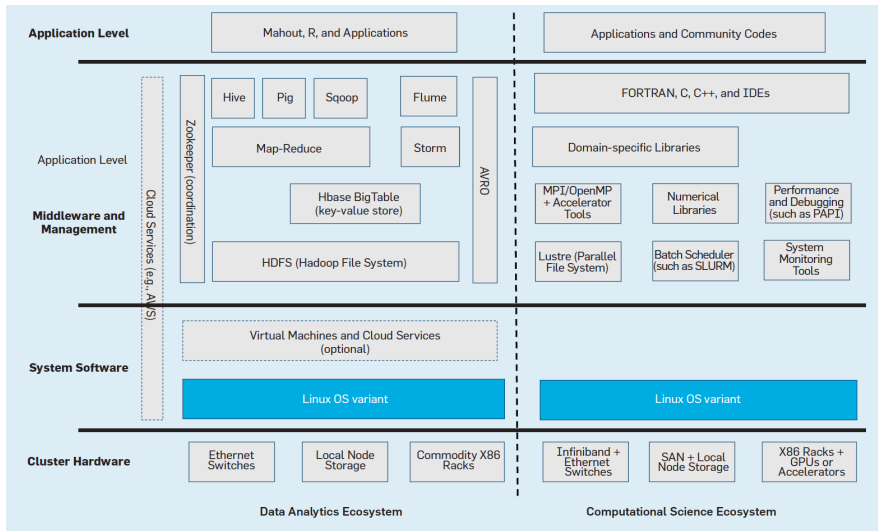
Application Level

Mahout, R, and Applications

Applications and Community Codes

Application Level

Middleware and Management

Cloud Services (e.g., AWS)

Zookeeper (coordination)

Hive

Pig

Sqoop

Flume

AVRO

Map-Reduce

Storm

Hbase BigTable (key-value store)

HDFS (Hadoop File System)

FORTRAN, C, C++, and IDEs

Domain-specific Libraries

MPI/OpenMP + Accelerator Tools

Numerical Libraries

Performance and Debugging (such as PAPI)

Lustre (Parallel File System)

Batch Scheduler (such as SLURM)

System Monitoring Tools

System Software

Virtual Machines and Cloud Services (optional)

Linux OS variant

Linux OS variant

Cluster Hardware

Ethernet Switches

Local Node Storage

Commodity X86 Racks

Infiniband + Ethernet Switches

SAN + Local Node Storage

X86 Racks + GPUs or Accelerators

Data Analytics Ecosystem

Computational Science Ecosystem